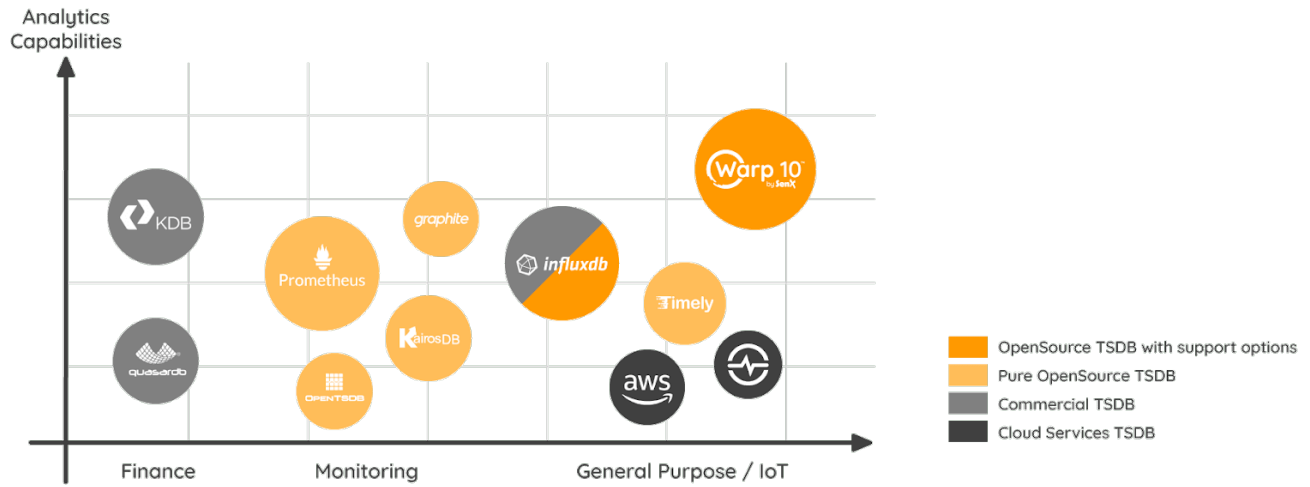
Analytics Capabilities

KDB

quasardb

Prometheus

graphite

KairosDB

OPENTSDB

influxdb

Warp 10 by SenX

Timely

aws

Finance

Monitoring

General Purpose / IoT

OpenSource TSDB with support options
Pure OpenSource TSDB
Commercial TSDB
Cloud Services TSDB